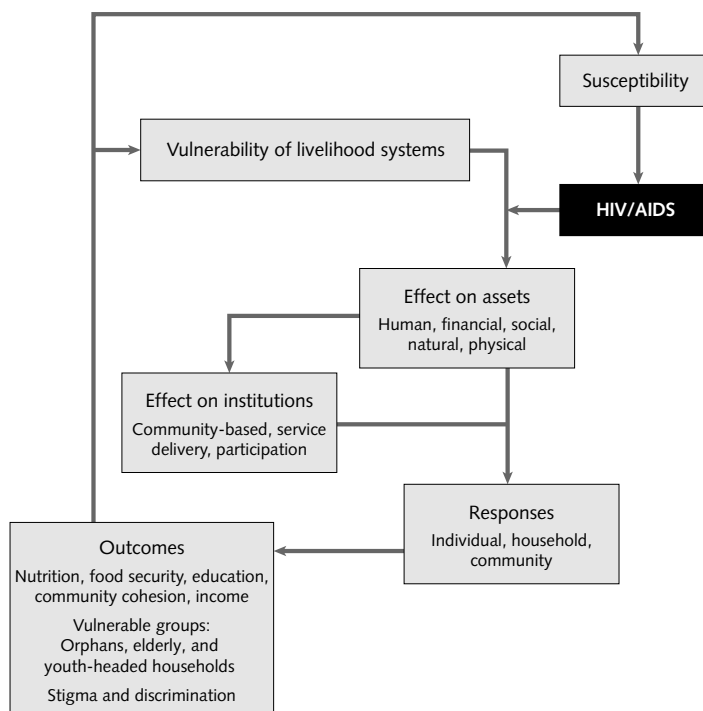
Susceptibility

Vulnerability of livelihood systems

HIV/AIDS

Effect on assets
Human, financial, social, natural, physical

Effect on institutions
Community-based, service delivery, participation

Responses
Individual, household, community

Outcomes
Nutrition, food security, education, community cohesion, income
Vulnerable groups: Orphans, elderly, and youth-headed households
Stigma and discrimination